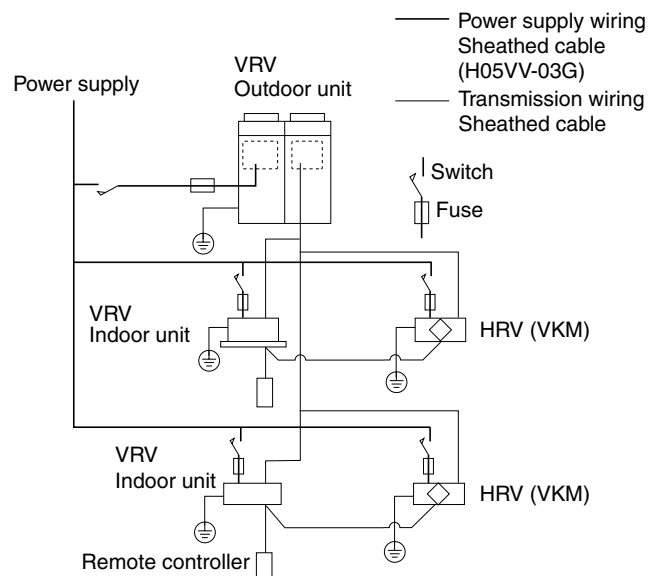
Power supply wiring
Sheathed cable
(H05VV-03G)

Transmission wiring
Sheathed cable

Power supply

VRV
Outdoor unit

Switch

Fuse

VRV
Indoor unit

HRV (VKM)

VRV
Indoor unit

HRV (VKM)

Remote controller